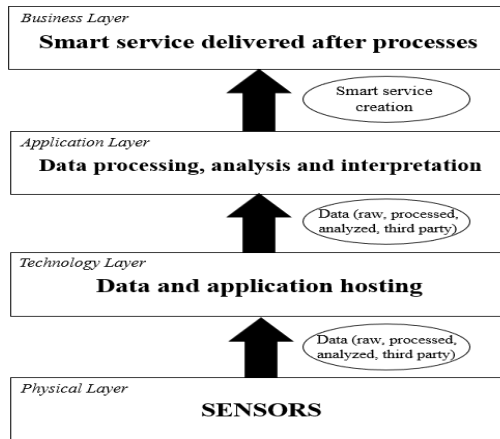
Business Layer
Smart service delivered after processes

Smart service creation

Application Layer
Data processing, analysis and interpretation

Data (raw, processed, analyzed, third party)

Technology Layer
Data and application hosting

Data (raw, processed, analyzed, third party)

Physical Layer
SENSORS